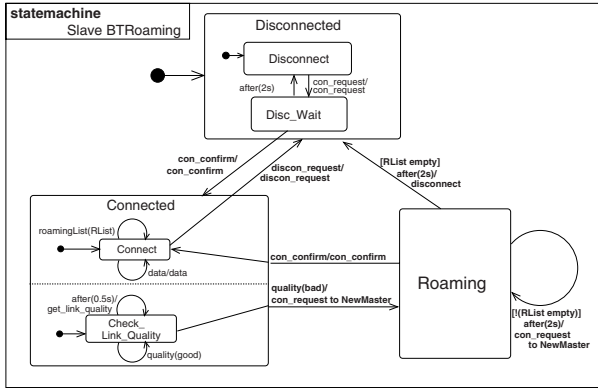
statemachine
Slave BTRoaming

Disconnected

Disconnect

after(2s)

con_request/
con_request

Disc_Wait

con_confirm/
con_confirm

discon_request/
discon_request

[RList empty]
after(2s)/
disconnect

Connected

roamingList(RList)

Connect

data/data

con_confirm/con_confirm

after(0.5s)/
get_link_quality

Check_
Link_Quality

quality(good)

quality(bad)/
con_request to NewMaster

Roaming

[!(RList empty)]
after(2s)/
con_request
to NewMaster